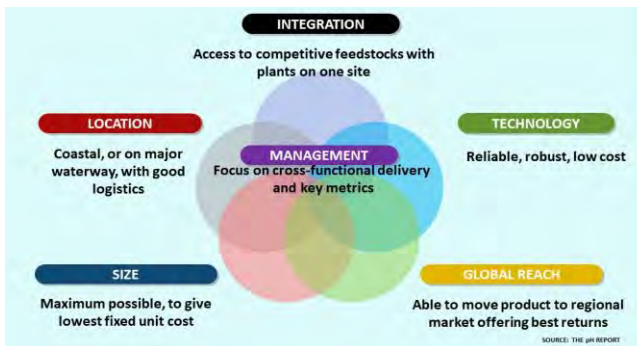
INTEGRATION

Access to competitive feedstocks with plants on one site

LOCATION

Coastal, or on major waterway, with good logistics

MANAGEMENT

Focus on cross-functional delivery and key metrics

TECHNOLOGY

Reliable, robust, low cost

SIZE

Maximum possible, to give lowest fixed unit cost

GLOBAL REACH

Able to move product to regional market offering best returns

SOURCE: THE pH REPORT